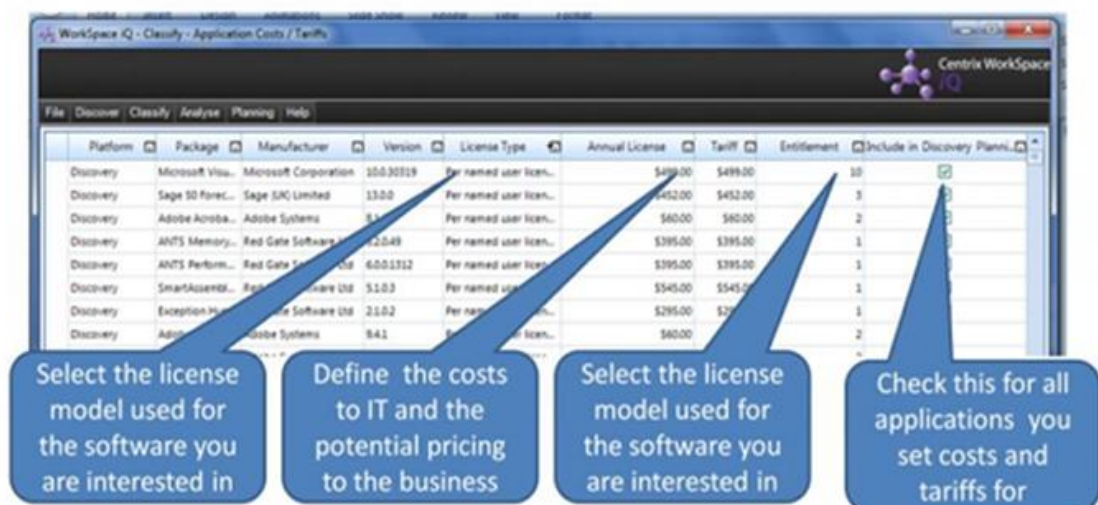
WorkSpace iQ - Classify - Application Costs / Tariffs

Centrix WorkSpace iQ

File Discover Classify Analyse Planning Help

| Platform | Package | Manufacturer | Version | License Type | Annual License | Tariff | Entitlement | Include in Discovery | Planni... |
|---|---|---|---|---|---|---|---|---|---|
| Discovery | Microsoft Visu... | Microsoft Corporation | 10.0.30319 | Per named user licen... | $499.00 | $499.00 | 10 | | |
| Discovery | Sage 50 forec... | Sage (UK) Limited | 13.0.0 | Per named user licen... | $452.00 | $452.00 | 3 | | |
| Discovery | Adobe Acroba... | Adobe Systems | 8.1 | Per named user licen... | $60.00 | $60.00 | 2 | | |
| Discovery | ANTS Memory... | Red Gate Software Ltd | 6.2.0.49 | Per named user licen... | $395.00 | $395.00 | 1 | | |
| Discovery | ANTS Perform... | Red Gate Software Ltd | 6.0.0.1312 | Per named user licen... | $395.00 | $395.00 | 1 | | |
| Discovery | SmartAssembl... | Red Gate Software Ltd | 5.1.0.3 | Per named user licen... | $545.00 | $545.00 | 1 | | |
| Discovery | Exception Hu... | Red Gate Software Ltd | 2.1.0.2 | Per named user licen... | $295.00 | $295.00 | 1 | | |
| Discovery | Adobe... | Adobe Systems | 9.4.1 | Per named user licen... | $60.00 | | 2 | | |

Select the license model used for the software you are interested in

Define the costs to IT and the potential pricing to the business

Select the license model used for the software you are interested in

Check this for all applications you set costs and tariffs for